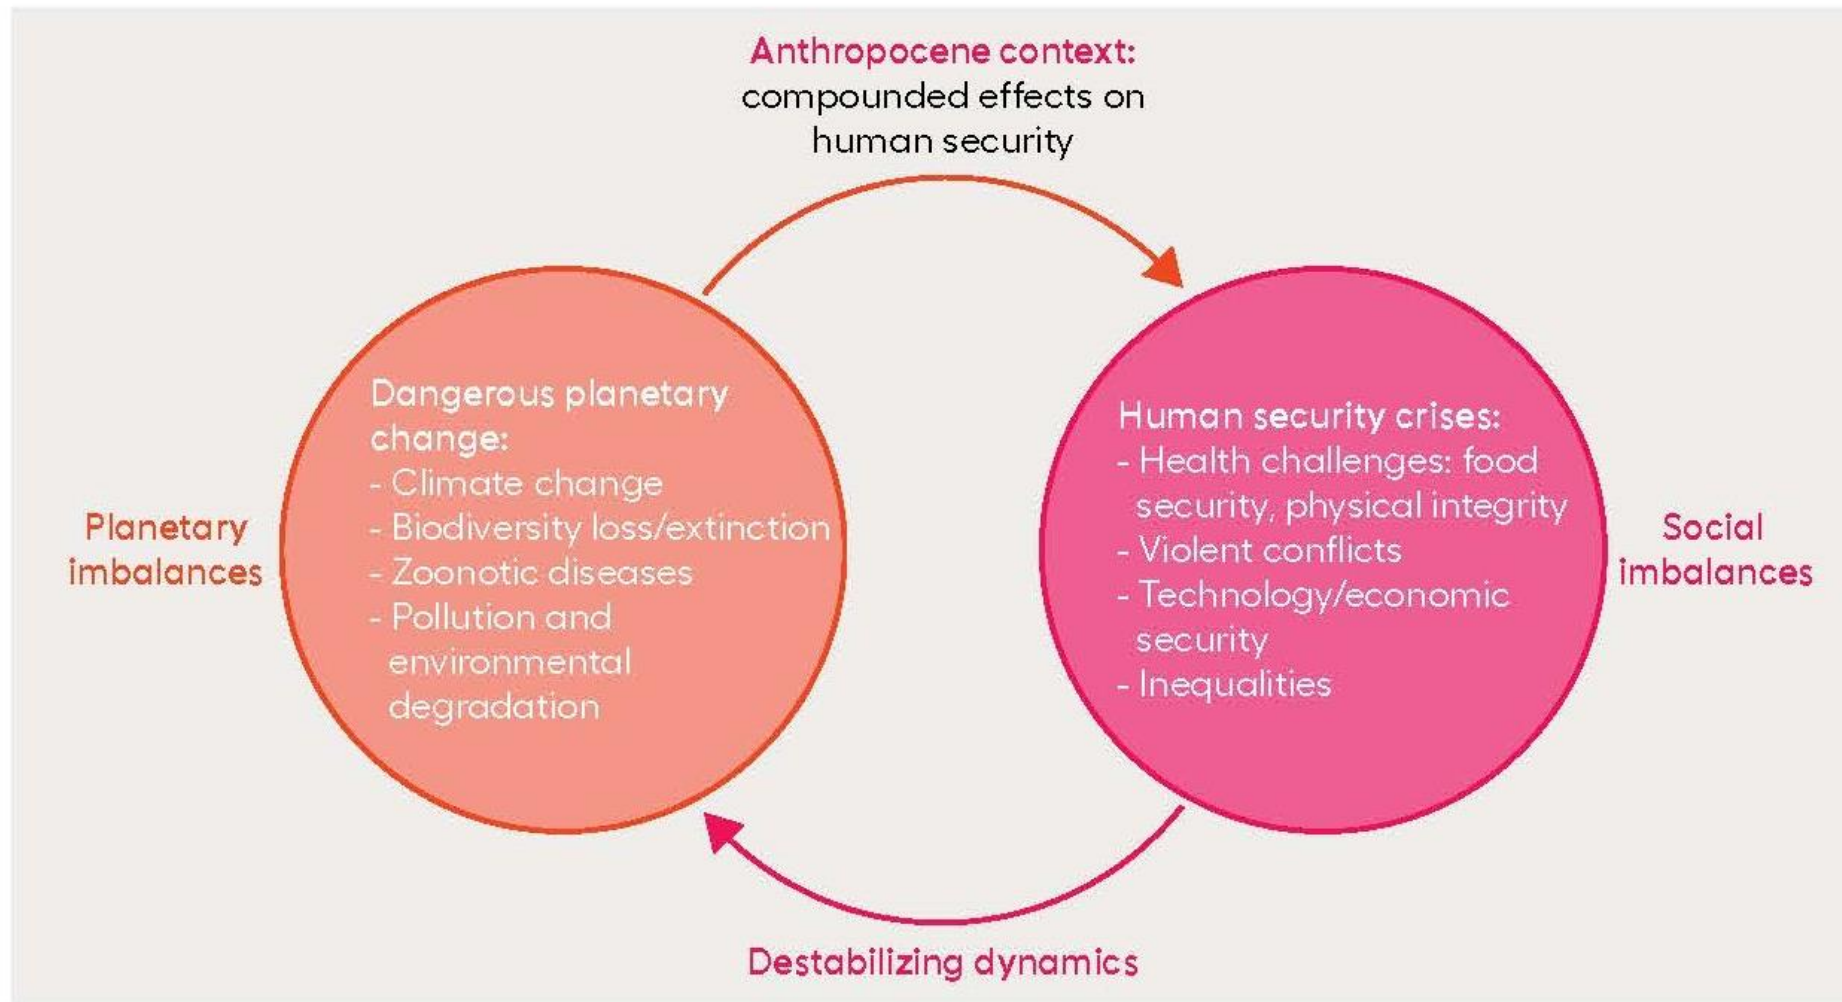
Anthropocene context:
compounded effects on human security

Planetary imbalances

Dangerous planetary change:
- Climate change
- Biodiversity loss/extinction
- Zoonotic diseases
- Pollution and environmental degradation

Human security crises:
- Health challenges: food security, physical integrity
- Violent conflicts
- Technology/economic security
- Inequalities

Social imbalances

Destabilizing dynamics